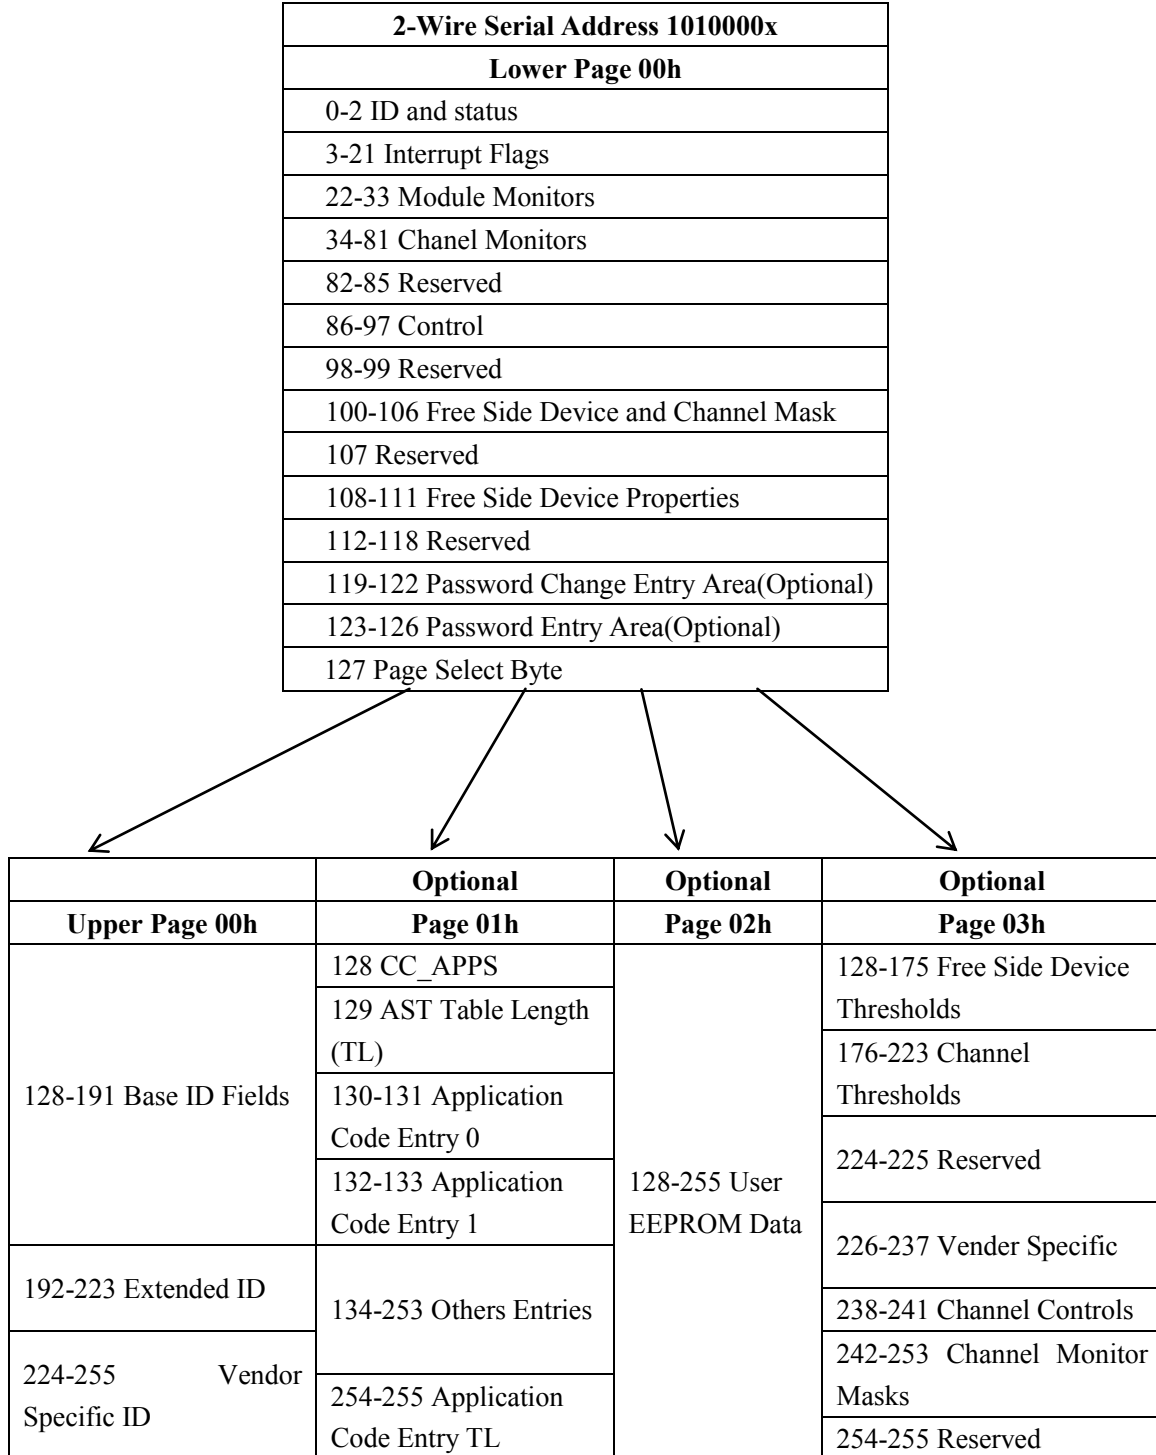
| 2-Wire Serial Address 1010000x |
|---|
| Lower Page 00h |
| 0-2 ID and status |
| 3-21 Interrupt Flags |
| 22-33 Module Monitors |
| 34-81 Chanel Monitors |
| 82-85 Reserved |
| 86-97 Control |
| 98-99 Reserved |
| 100-106 Free Side Device and Channel Mask |
| 107 Reserved |
| 108-111 Free Side Device Properties |
| 112-118 Reserved |
| 119-122 Password Change Entry Area(Optional) |
| 123-126 Password Entry Area(Optional) |
| 127 Page Select Byte |

| Upper Page 00h | Optional Page 01h | Optional Page 02h | Optional Page 03h |
|---|---|---|---|
| 128-191 Base ID Fields | 128 CC_APPS | 128-255 User EEPROM Data | 128-175 Free Side Device Thresholds |
| | 129 AST Table Length (TL) | | 176-223 Channel Thresholds |
| | 130-131 Application Code Entry 0 | | 224-225 Reserved |
| | 132-133 Application Code Entry 1 | | 226-237 Vender Specific |
| 192-223 Extended ID | 134-253 Others Entries | | 238-241 Channel Controls |
| 224-255 Vendor Specific ID | 254-255 Application Code Entry TL | | 242-253 Channel Monitor Masks |
| | | | 254-255 Reserved |